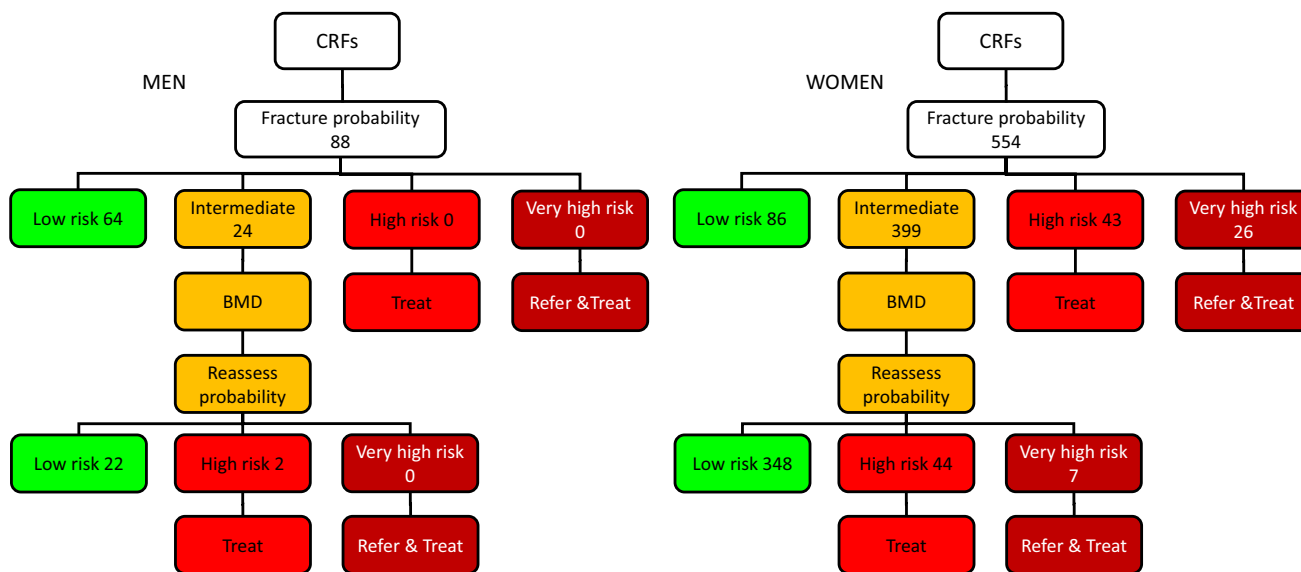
MEN

CRFs

Fracture probability 88

Low risk 64

Intermediate 24

High risk 0

Very high risk 0

BMD

Treat

Refer &Treat

Reassess probability

Low risk 22

High risk 2

Very high risk 0

Treat

Refer & Treat

WOMEN

CRFs

Fracture probability 554

Low risk 86

Intermediate 399

High risk 43

Very high risk 26

BMD

Treat

Refer &Treat

Reassess probability

Low risk 348

High risk 44

Very high risk 7

Treat

Refer & Treat